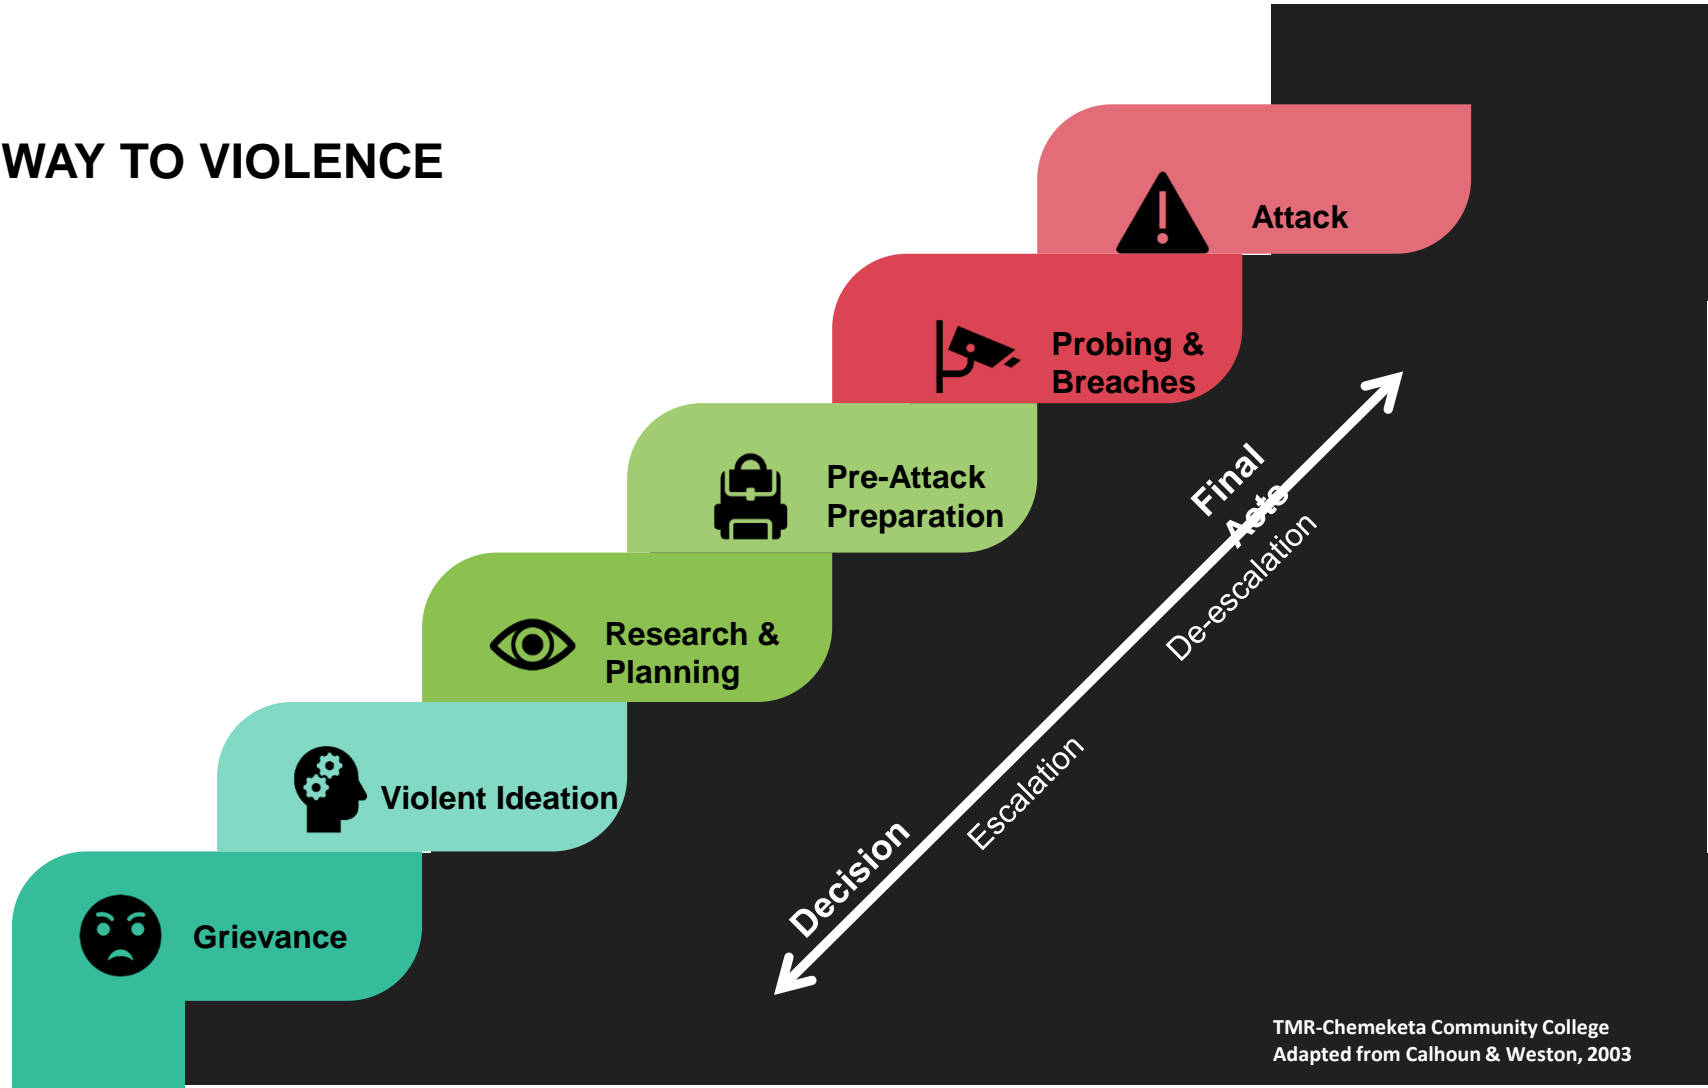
WAY TO VIOLENCE

Attack

Probing & Breaches

Pre-Attack Preparation

Research & Planning

Violent Ideation

Grievance

Final Acts

De-escalation

Escalation

Decision

TMR-Chemeketa Community College
Adapted from Calhoun & Weston, 2003